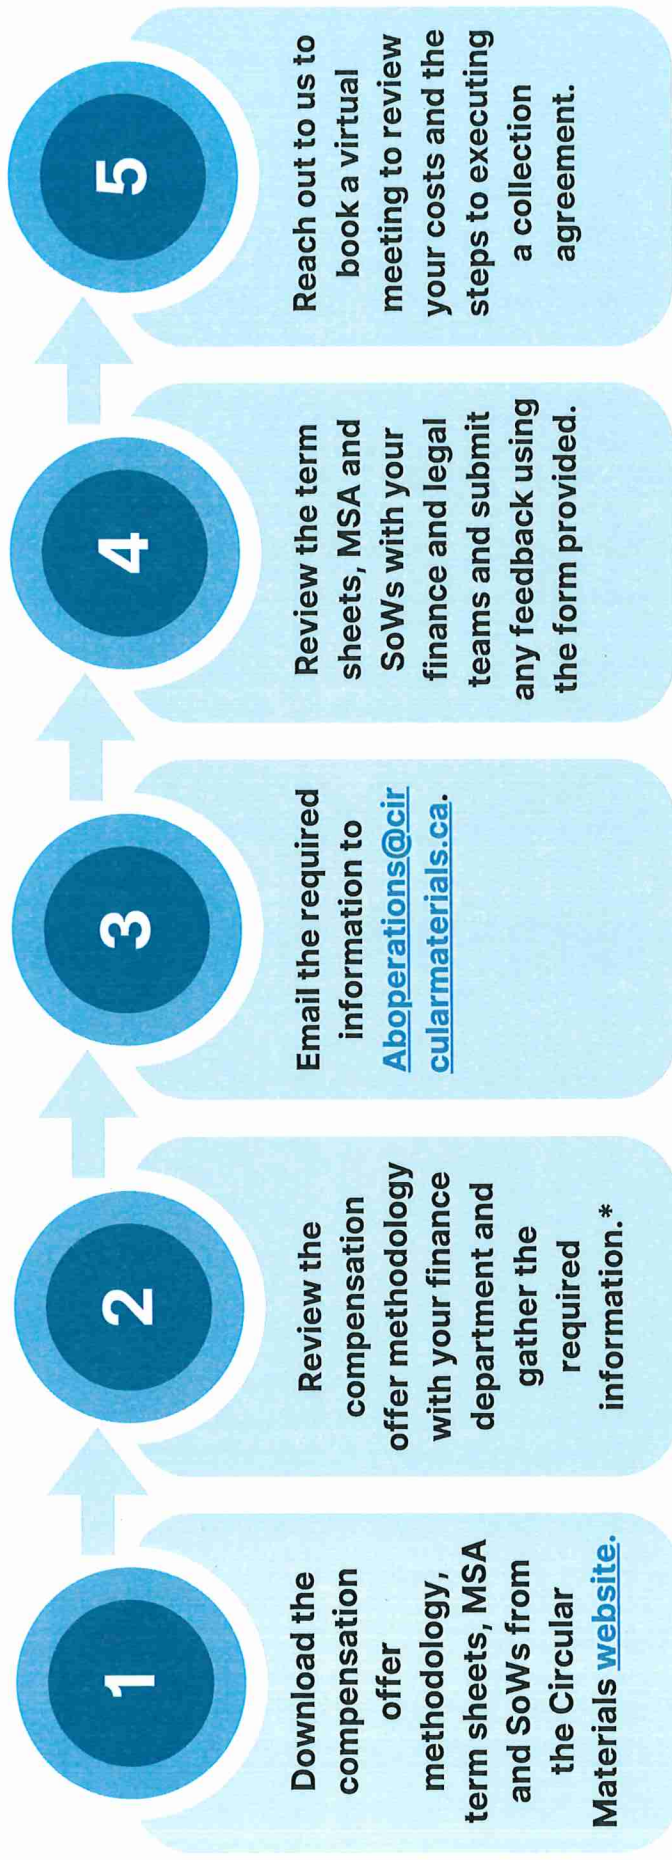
1

Download the compensation offer methodology, term sheets, MSA and SoWs from the Circular Materials website.

2

Review the compensation offer methodology with your finance department and gather the required information.*

3

Email the required information to Aboperations@circularmaterials.ca.

4

Review the term sheets, MSA and SoWs with your finance and legal teams and submit any feedback using the form provided.

5

Reach out to us to book a virtual meeting to review your costs and the steps to executing a collection agreement.